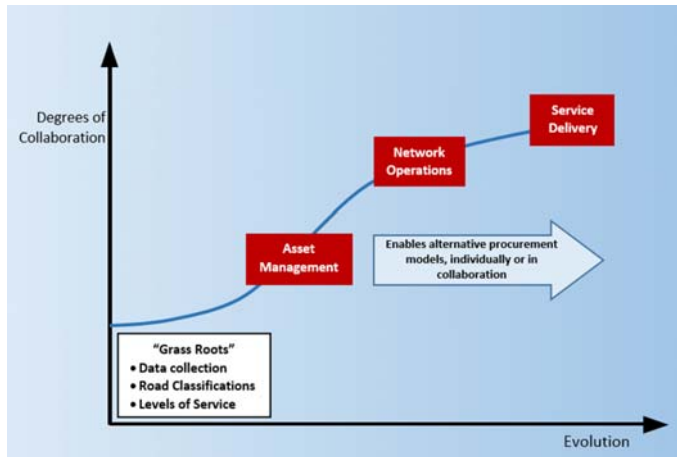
Degrees of Collaboration

Service Delivery

Network Operations

Asset Management

Enables alternative procurement models, individually or in collaboration

"Grass Roots"
• Data collection
• Road Classifications
• Levels of Service

Evolution